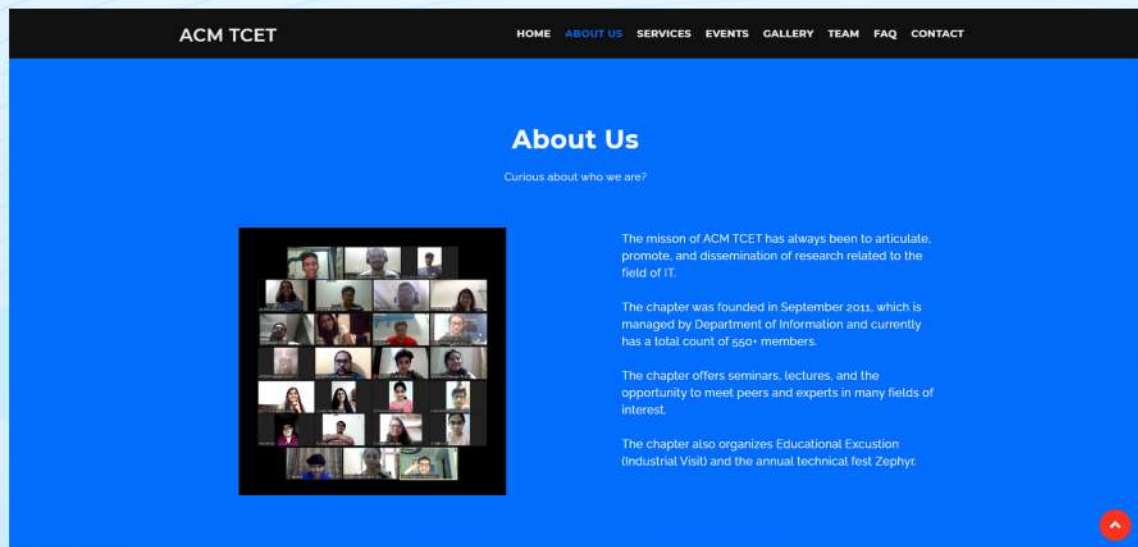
ACM TCET

HOME ABOUT US SERVICES EVENTS GALLERY TEAM FAQ CONTACT

About Us

Curious about who we are?

The misson of ACM TCET has always been to articulate, promote, and dissemination of research related to the field of IT.

The chapter was founded in September 2011, which is managed by Department of Information and currently has a total count of 550+ members.

The chapter offers seminars, lectures, and the opportunity to meet peers and experts in many fields of interest.

The chapter also organizes Educational Excustion (Industrial Visit) and the annual technical fest Zephyr.